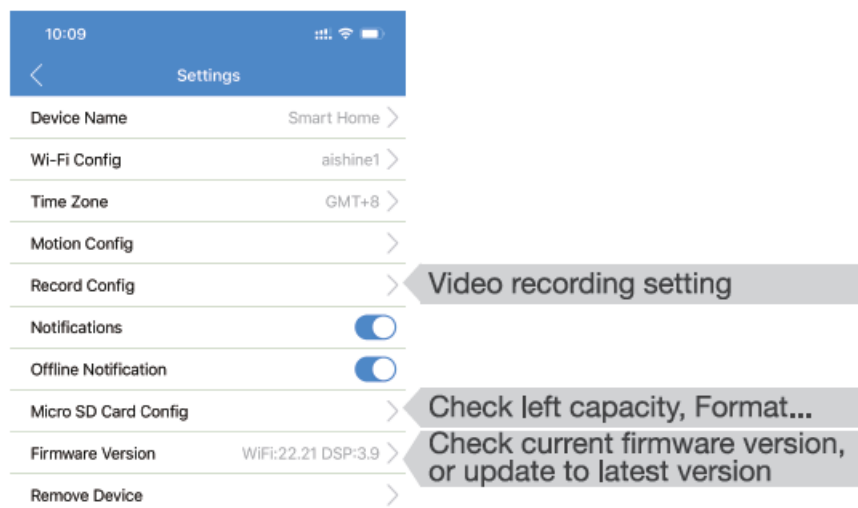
10:09

Settings

Device Name Smart Home

Wi-Fi Config aishine1

Time Zone GMT+8

Motion Config

Record Config

Video recording setting

Notifications

Offline Notification

Micro SD Card Config

Check left capacity, Format...

Firmware Version WiFi:22.21 DSP:3.9

Check current firmware version, or update to latest version

Remove Device